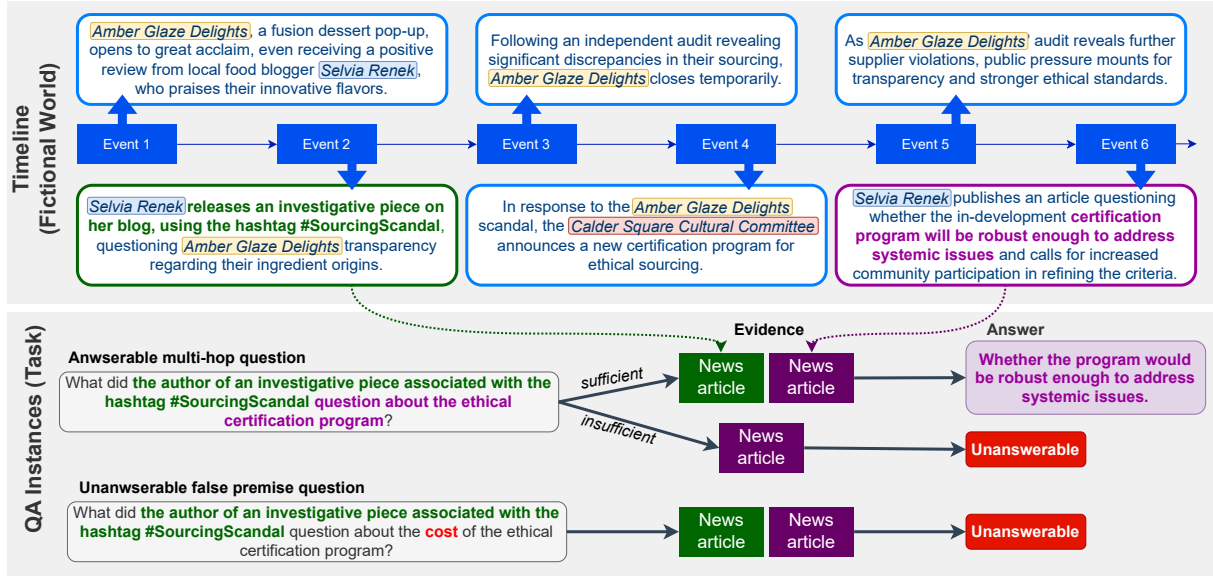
Timeline (Fictional World)

Amber Glaze Delights, a fusion dessert pop-up, opens to great acclaim, even receiving a positive review from local food blogger Selvia Renek, who praises their innovative flavors.

Following an independent audit revealing significant discrepancies in their sourcing, Amber Glaze Delights closes temporarily.

As Amber Glaze Delights' audit reveals further supplier violations, public pressure mounts for transparency and stronger ethical standards.

Event 1 Event 2 Event 3 Event 4 Event 5 Event 6

Selvia Renek releases an investigative piece on her blog, using the hashtag #SourcingScandal, questioning Amber Glaze Delights transparency regarding their ingredient origins.

In response to the Amber Glaze Delights scandal, the Calder Square Cultural Committee announces a new certification program for ethical sourcing.

Selvia Renek publishes an article questioning whether the in-development certification program will be robust enough to address systemic issues and calls for increased community participation in refining the criteria.

QA Instances (Task)

Evidence

Answer

Anwserable multi-hop question

What did the author of an investigative piece associated with the hashtag #SourcingScandal question about the ethical certification program?

sufficient

insufficient

News article

News article

Whether the program would be robust enough to address systemic issues.

News article

Unanswerable

Unanwserable false premise question

What did the author of an investigative piece associated with the hashtag #SourcingScandal question about the cost of the ethical certification program?

News article

News article

Unanswerable